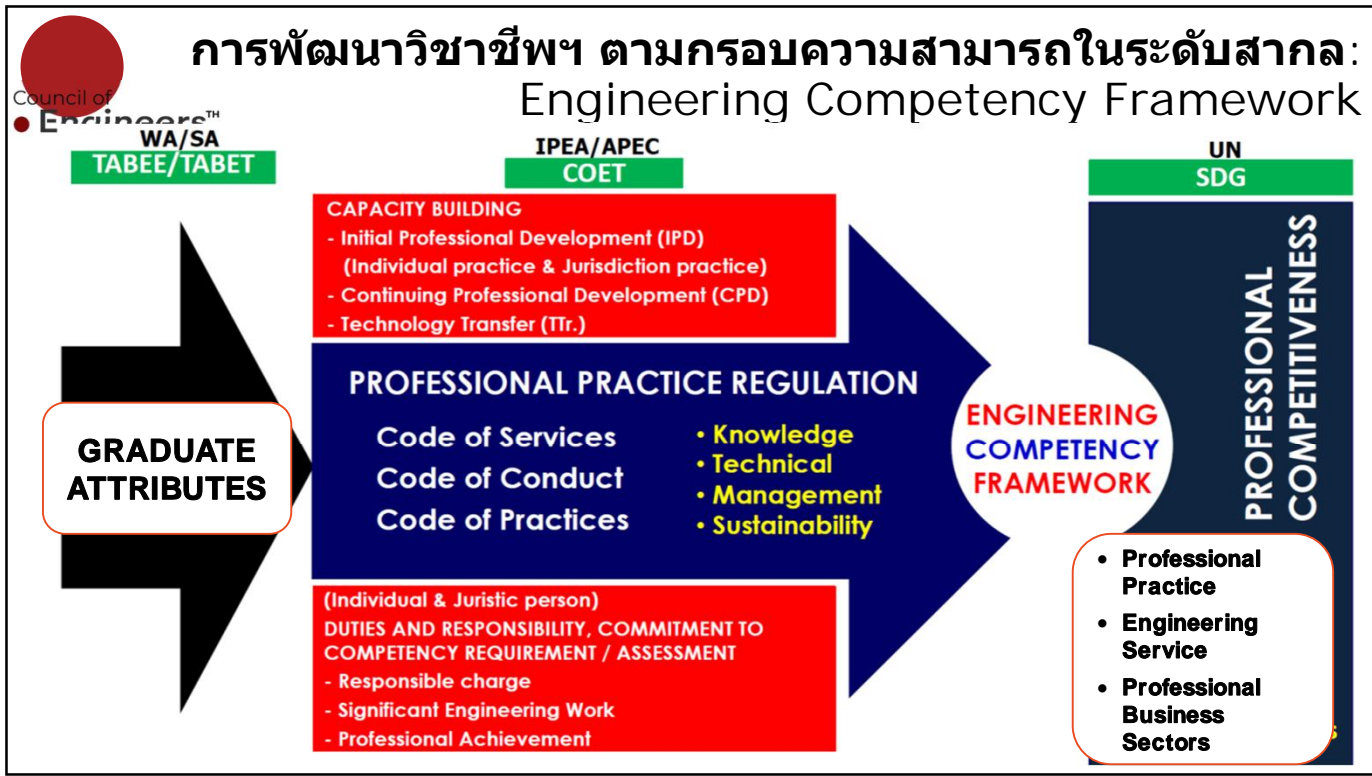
Council of Engineers™

การพัฒนาวิชาชีพฯ ตามกรอบความสามารถในระดับสากล: Engineering Competency Framework

WA/SA
TABEE/TABET

IPEA/APEC
COET

UN
SDG

CAPACITY BUILDING
- Initial Professional Development (IPD) (Individual practice & Jurisdiction practice)
- Continuing Professional Development (CPD)
- Technology Transfer (TTr.)

GRADUATE ATTRIBUTES

PROFESSIONAL PRACTICE REGULATION

Code of Services
Code of Conduct
Code of Practices

• Knowledge
• Technical
• Management
• Sustainability

ENGINEERING COMPETENCY FRAMEWORK

PROFESSIONAL COMPETITIVENESS

(Individual & Juristic person)
DUTIES AND RESPONSIBILITY, COMMITMENT TO COMPETENCY REQUIREMENT / ASSESSMENT
- Responsible charge
- Significant Engineering Work
- Professional Achievement

• Professional Practice
• Engineering Service
• Professional Business Sectors